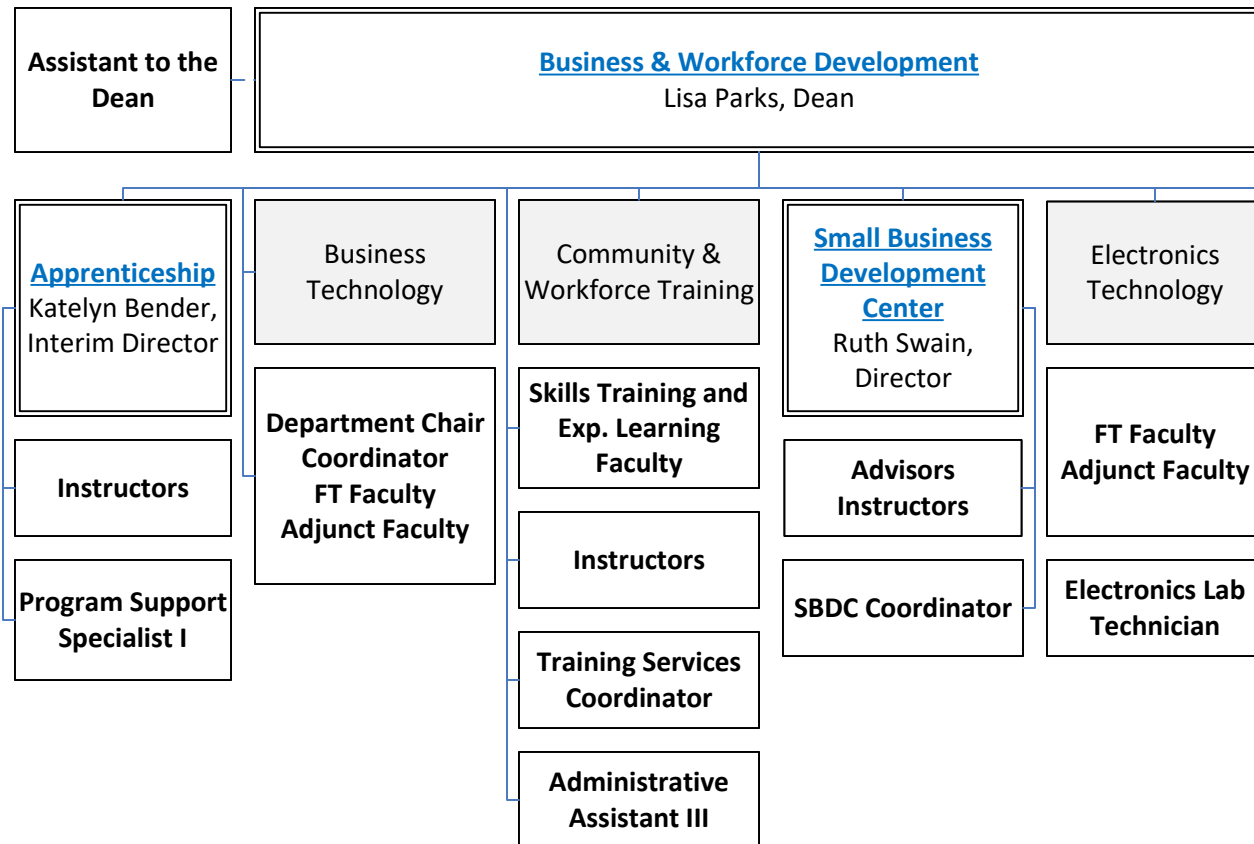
Assistant to the Dean

Business & Workforce Development
Lisa Parks, Dean

Apprenticeship
Katelyn Bender, Interim Director

Instructors

Program Support Specialist I

Business Technology

Department Chair
Coordinator
FT Faculty
Adjunct Faculty

Community & Workforce Training

Skills Training and Exp. Learning Faculty

Instructors

Training Services Coordinator

Administrative Assistant III

Small Business Development Center
Ruth Swain, Director

Advisors
Instructors

SBDC Coordinator

Electronics Technology

FT Faculty
Adjunct Faculty

Electronics Lab Technician